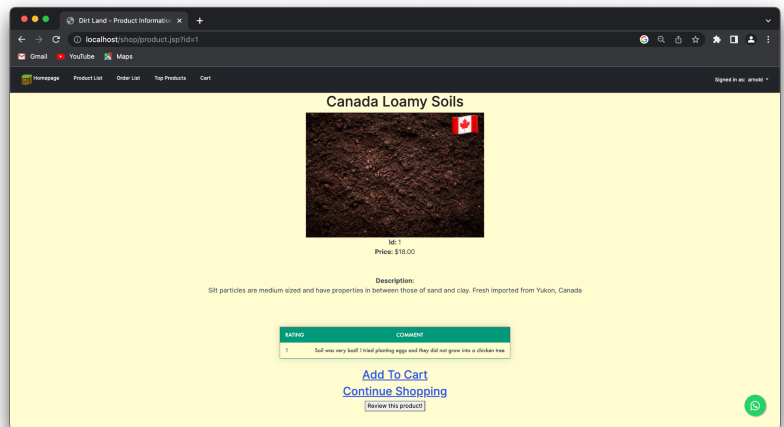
Dirt Land - Product Information ×

localhost/shop/product.jsp?id=1

Gmail YouTube Maps

Homepage Product List Order List Top Products Cart

Signed in as: arnold

Canada Loamy Soils

Id: 1
Price: $18.00

Description:
Silt particles are medium sized and have properties in between those of sand and clay. Fresh imported from Yukon, Canada

| RATING | COMMENT |
|---|---|
| 1 | Soil was very bad! I tried planting eggs and they did not grow into a chicken tree |

Add To Cart
Continue Shopping
Review this product!